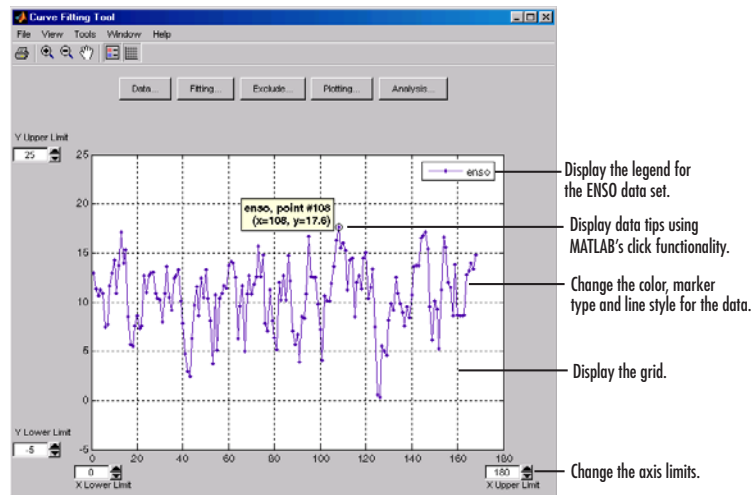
Curve Fitting Tool

File View Tools Window Help

Data... Fitting... Exclude... Plotting... Analysis...

Y Upper Limit

25

enso

enso, point #108
(x=108, y=17.6)

25
20
15
10
5
0
-5

Y Lower Limit

-5

0 20 40 60 80 100 120 140 160 180

0
X Lower Limit

180
X Upper Limit

Display the legend for the ENSO data set.

Display data tips using MATLAB's click functionality.

Change the color, marker type and line style for the data.

Display the grid.

Change the axis limits.